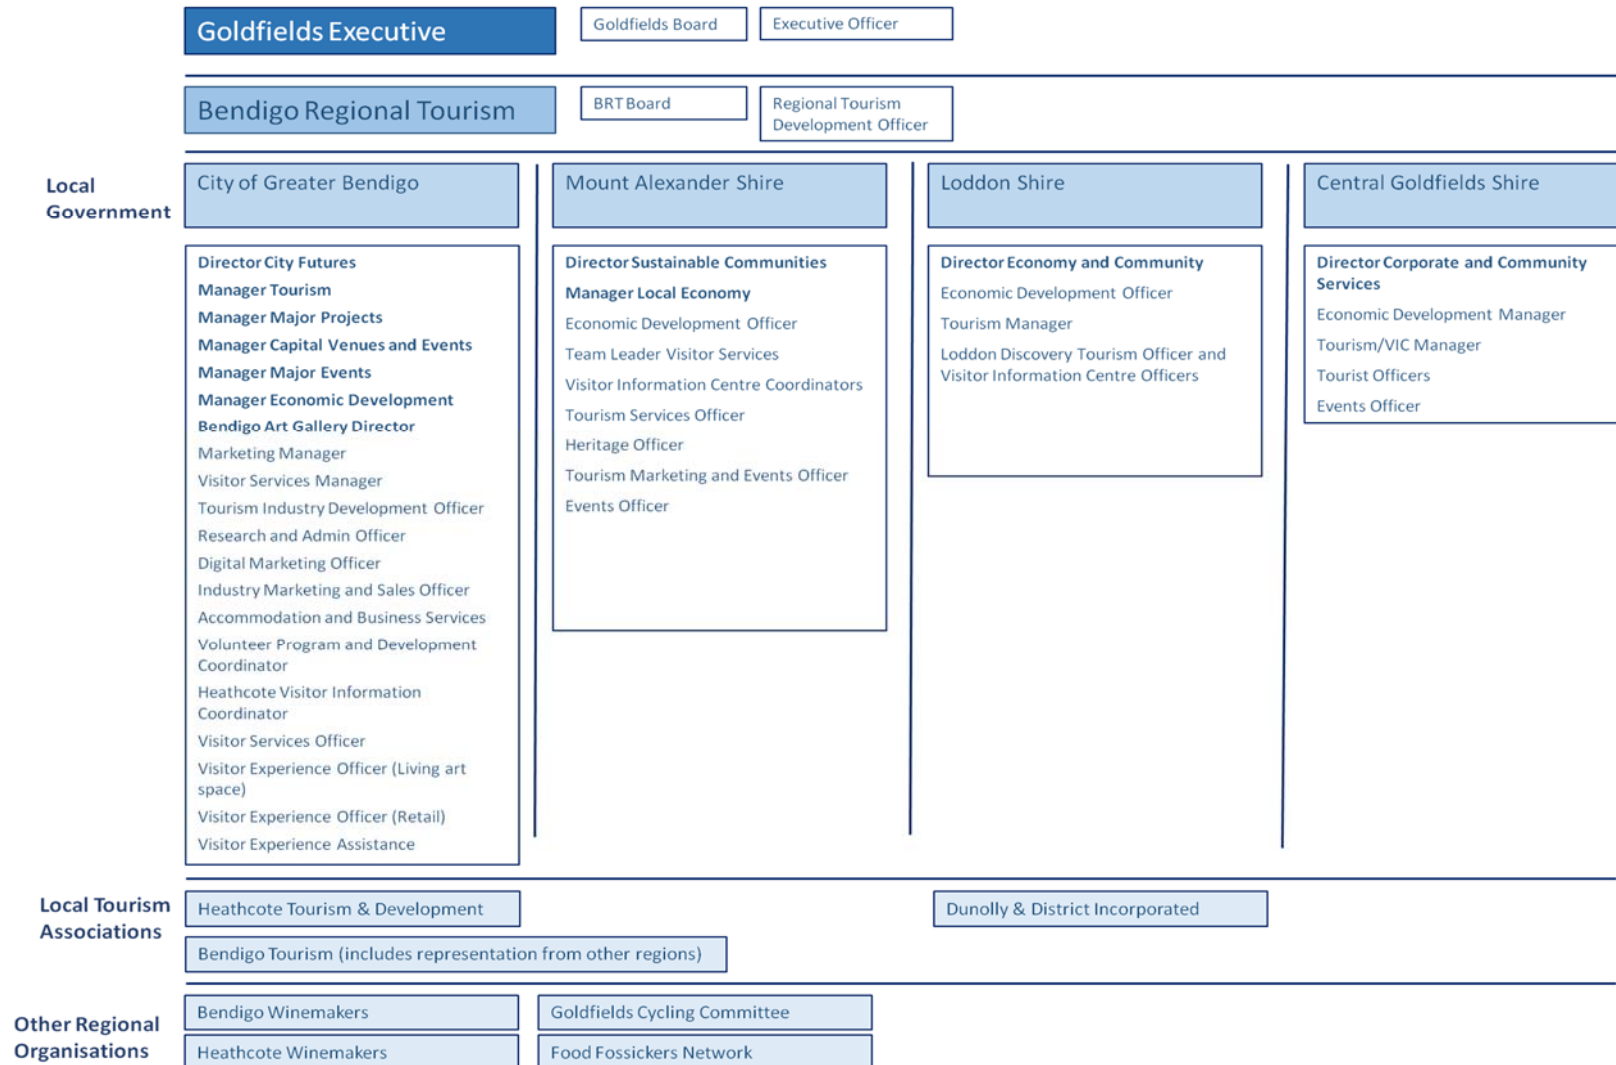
Goldfields Executive

Goldfields Board

Executive Officer

Bendigo Regional Tourism

BRT Board

Regional Tourism Development Officer

Local Government

City of Greater Bendigo

Director City Futures
Manager Tourism
Manager Major Projects
Manager Capital Venues and Events
Manager Major Events
Manager Economic Development
Bendigo Art Gallery Director
Marketing Manager
Visitor Services Manager
Tourism Industry Development Officer
Research and Admin Officer
Digital Marketing Officer
Industry Marketing and Sales Officer
Accommodation and Business Services
Volunteer Program and Development Coordinator
Heathcote Visitor Information Coordinator
Visitor Services Officer
Visitor Experience Officer (Living art space)
Visitor Experience Officer (Retail)
Visitor Experience Assistance

Mount Alexander Shire

Director Sustainable Communities
Manager Local Economy
Economic Development Officer
Team Leader Visitor Services
Visitor Information Centre Coordinators
Tourism Services Officer
Heritage Officer
Tourism Marketing and Events Officer
Events Officer

Loddon Shire

Director Economy and Community
Economic Development Officer
Tourism Manager
Loddon Discovery Tourism Officer and Visitor Information Centre Officers

Central Goldfields Shire

Director Corporate and Community Services
Economic Development Manager
Tourism/VIC Manager
Tourist Officers
Events Officer

Local Tourism Associations

Heathcote Tourism & Development

Dunolly & District Incorporated

Bendigo Tourism (includes representation from other regions)

Other Regional Organisations

Bendigo Winemakers

Goldfields Cycling Committee

Heathcote Winemakers

Food Fossickers Network